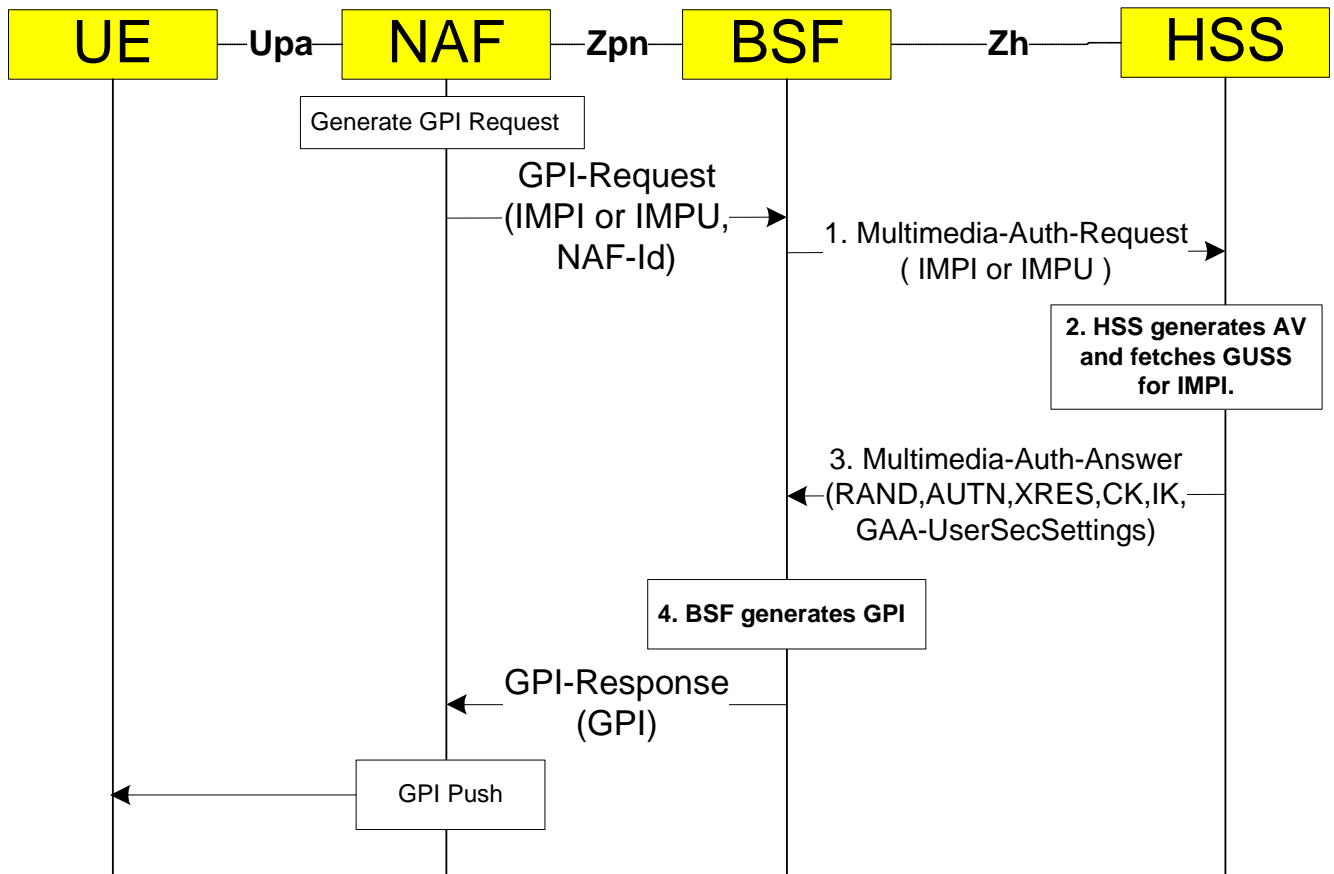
UE Upa NAF Zpn BSF Zh HSS

Generate GPI Request

GPI-Request (IMPI or IMPU, NAF-Id)

1. Multimedia-Auth-Request ( IMPI or IMPU )

2. HSS generates AV and fetches GUSS for IMPI.

3. Multimedia-Auth-Answer (RAND,AUTN,XRES,CK,IK, GAA-UserSecSettings)

4. BSF generates GPI

GPI-Response (GPI)

GPI Push